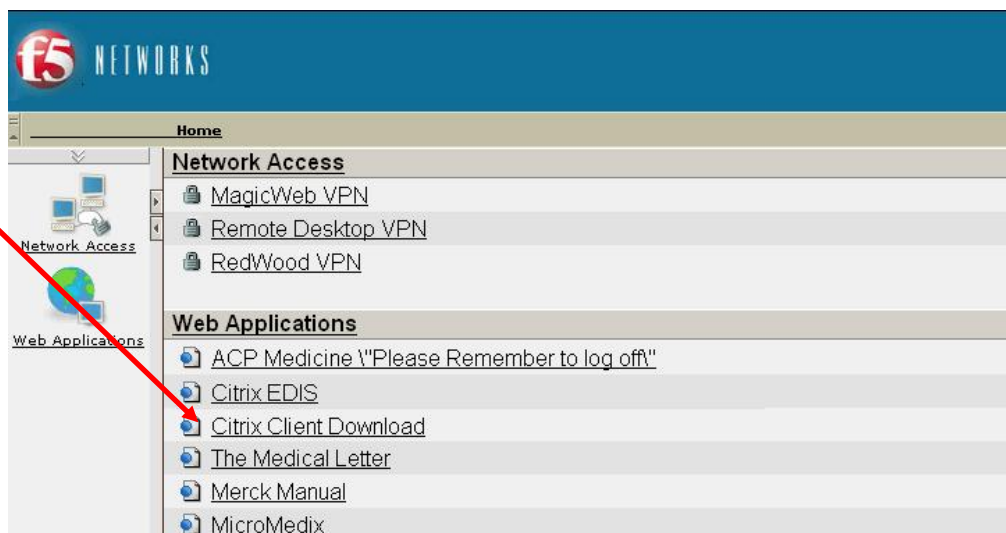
f5 NETWORKS

Home

Network Access

Web Applications

Network Access

MagicWeb VPN

Remote Desktop VPN

RedWood VPN

Web Applications

ACP Medicine \"Please Remember to log off\"

Citrix EDIS

Citrix Client Download

The Medical Letter

Merck Manual

MicroMedix